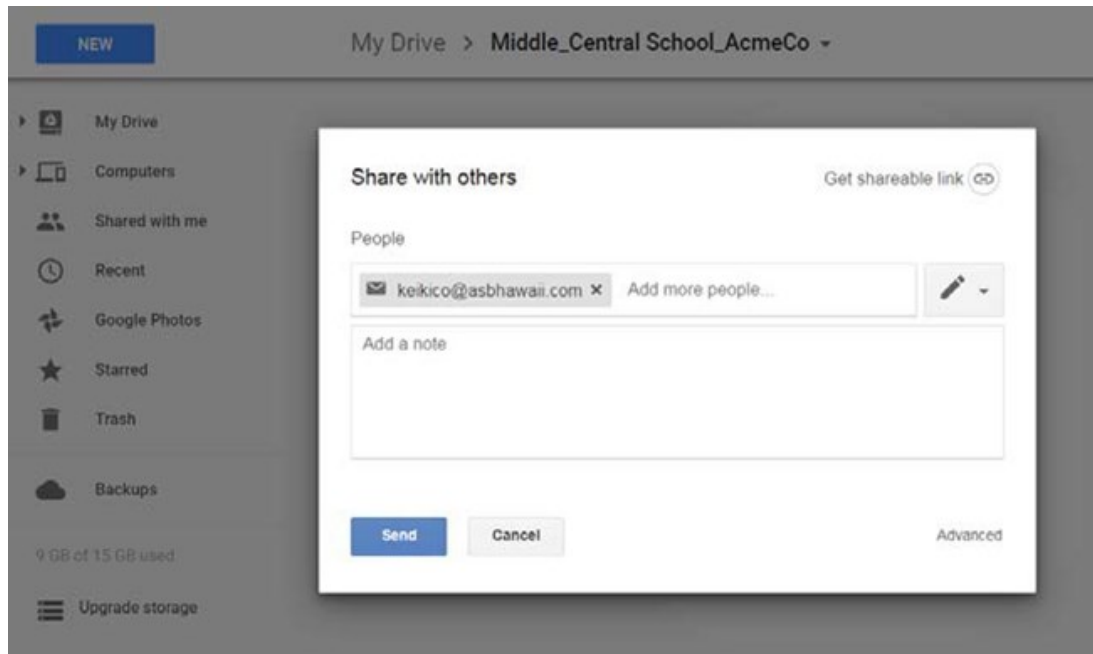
NEW

My Drive > Middle_Central School_AcmeCo

My Drive

Computers

Shared with me

Recent

Google Photos

Starred

Trash

Backups

9 GB of 15 GB used

Upgrade storage

Share with others

Get shareable link

People

keikico@asbhawaii.com ×

Add more people...

Add a note

Send

Cancel

Advanced